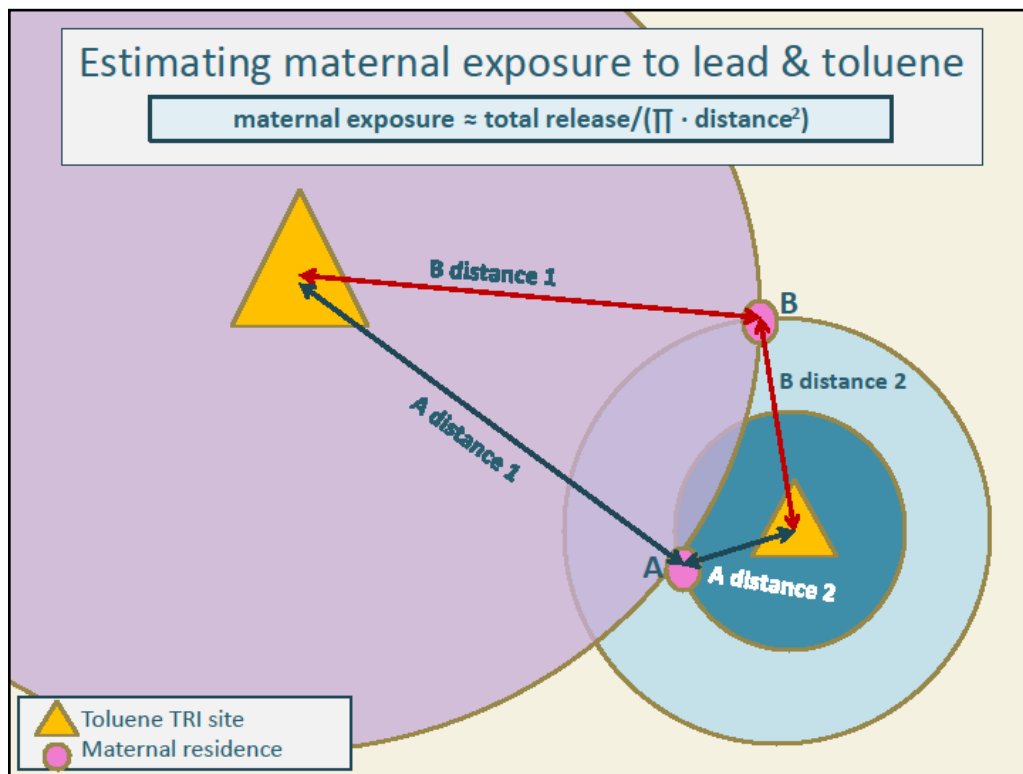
Estimating maternal exposure to lead & toluene

maternal exposure ≈ total release/(∏ · distance$^2$)

B distance 1

B

A distance 1

B distance 2

A

A distance 2

Toluene TRI site

Maternal residence